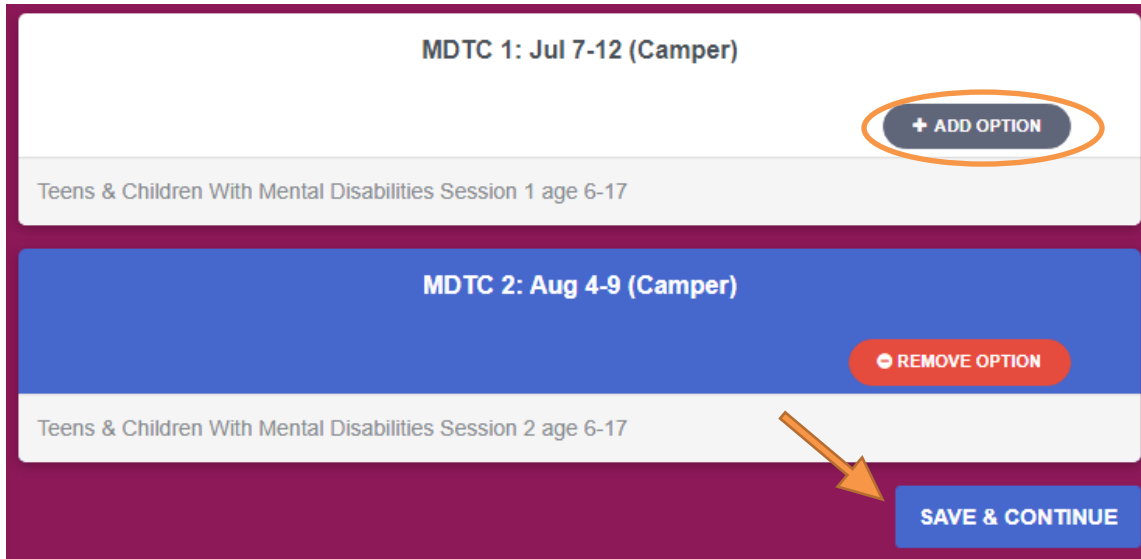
MDTC 1: Jul 7-12 (Camper)

+ ADD OPTION

Teens & Children With Mental Disabilities Session 1 age 6-17

MDTC 2: Aug 4-9 (Camper)

REMOVE OPTION

Teens & Children With Mental Disabilities Session 2 age 6-17

SAVE & CONTINUE